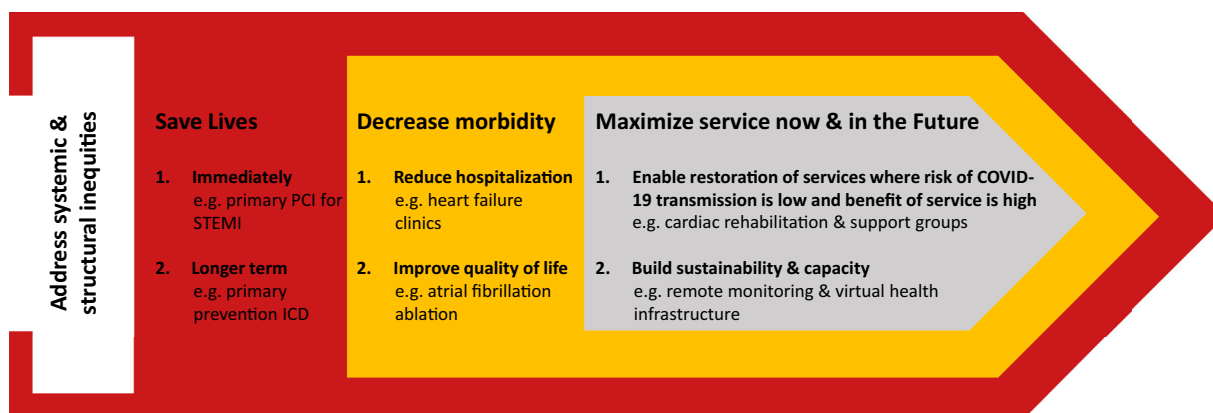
Address systemic & structural inequities

Save Lives

1. Immediately
e.g. primary PCI for STEMI

2. Longer term
e.g. primary prevention ICD

Decrease morbidity

1. Reduce hospitalization
e.g. heart failure clinics

2. Improve quality of life
e.g. atrial fibrillation ablation

Maximize service now & in the Future

1. Enable restoration of services where risk of COVID-19 transmission is low and benefit of service is high
e.g. cardiac rehabilitation & support groups

2. Build sustainability & capacity
e.g. remote monitoring & virtual health infrastructure